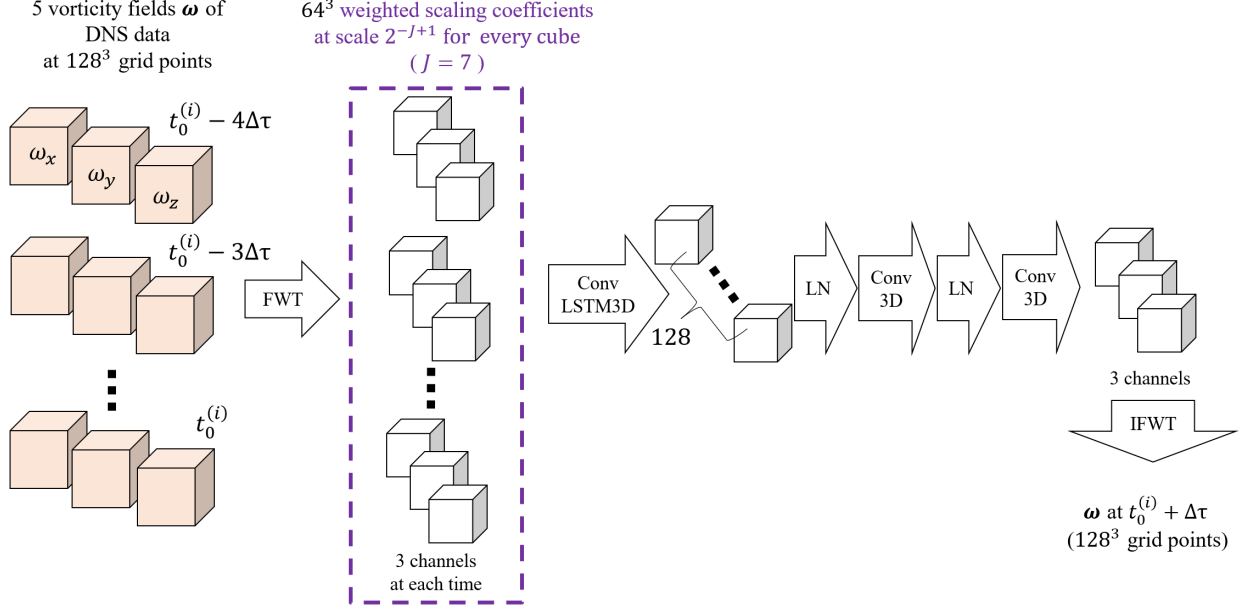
5 vorticity fields $\boldsymbol{\omega}$ of DNS data at $128^3$ grid points

$64^3$ weighted scaling coefficients at scale $2^{-J+1}$ for every cube ( $J = 7$ )

$\omega_x$ $\omega_y$ $\omega_z$

$t_0^{(i)} - 4\Delta\tau$

$t_0^{(i)} - 3\Delta\tau$

$t_0^{(i)}$

FWT

3 channels at each time

Conv LSTM3D

128

LN

Conv 3D

LN

Conv 3D

3 channels

IFWT

$\boldsymbol{\omega}$ at $t_0^{(i)} + \Delta\tau$ ($128^3$ grid points)